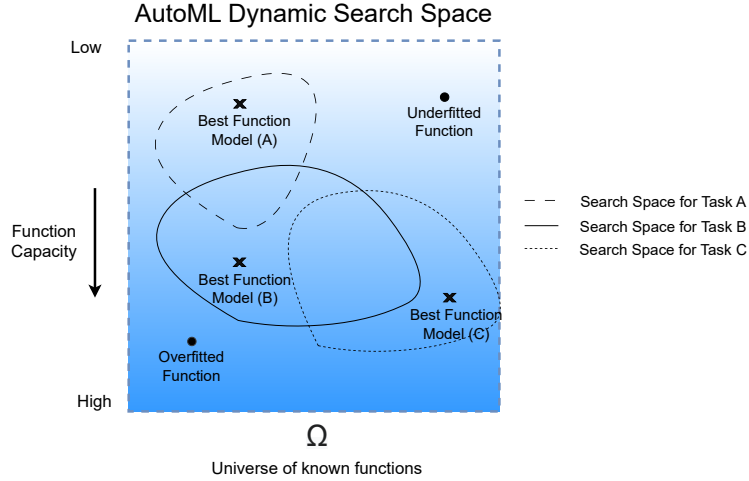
AutoML Dynamic Search Space

Low

Function Capacity

High

Best Function Model (A)

Underfitted Function

Best Function Model (B)

Best Function Model (C)

Overfitted Function

Search Space for Task A

Search Space for Task B

Search Space for Task C

$\Omega$

Universe of known functions